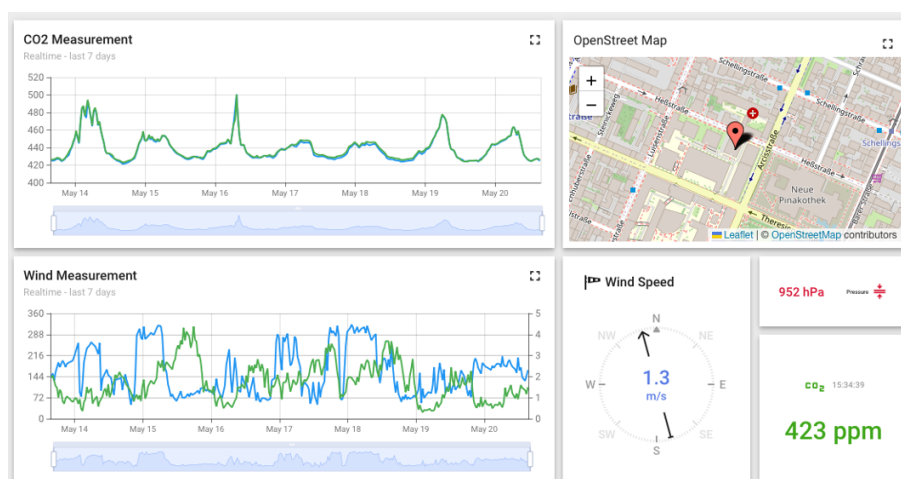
CO2 Measurement
Realtime - last 7 days

520
500
480
460
440
420
400

May 14 May 15 May 16 May 17 May 18 May 19 May 20

OpenStreet Map

+
−

Schellingstraße
Schellingstraße
Heßstraße
Heßstraße
Arcisstraße
Luisenstraße
Neue Pinakothek
Theresi
Schellings
Leaflet | © OpenStreetMap contributors

Wind Measurement
Realtime - last 7 days

360
288
216
144
72
0

5
4
3
2
1
0

May 14 May 15 May 16 May 17 May 18 May 19 May 20

Wind Speed

N
NE
E
SE
S
SW
W
NW

1.3
m/s

952 hPa
Pressure

$CO_2$ 15:34:39

423 ppm